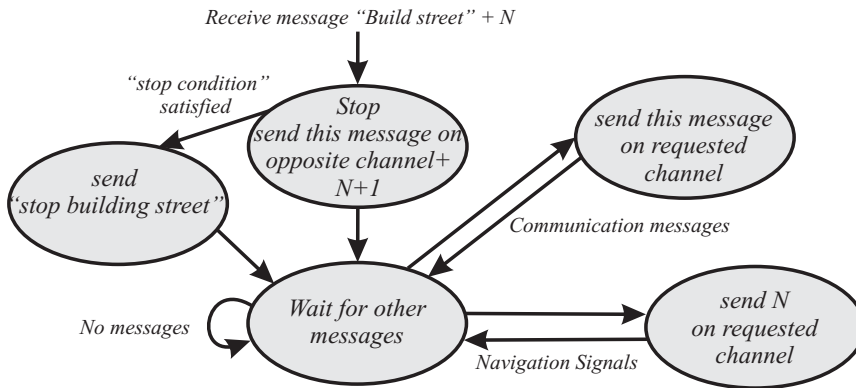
Receive message "Build street" + N

"stop condition" satisfied

Stop send this message on opposite channel+ N+1

send this message on requested channel

send "stop building street"

Communication messages

Wait for other messages

No messages

send N on requested channel

Navigation Signals